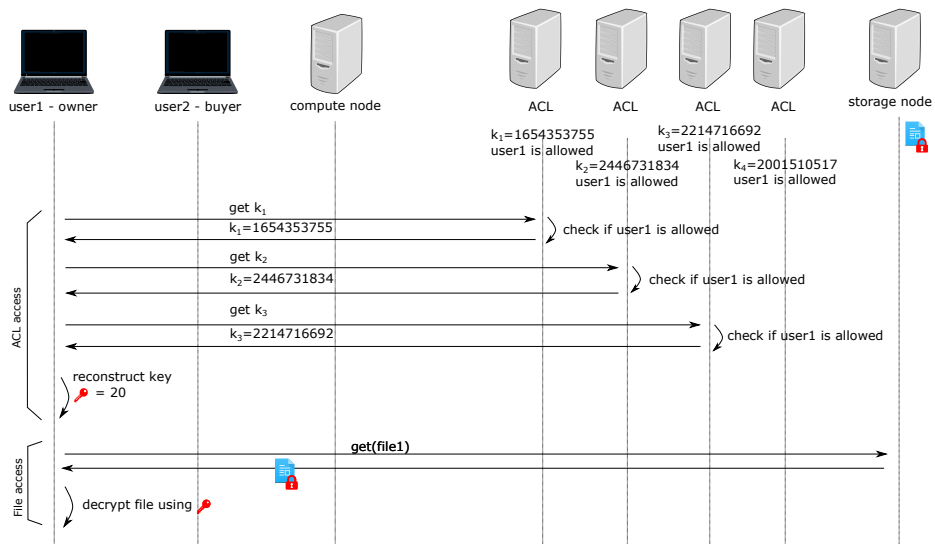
user1 - owner

user2 - buyer

compute node

ACL

ACL

ACL

ACL

storage node

$k_1$=1654353755
user1 is allowed

$k_2$=2446731834
user1 is allowed

$k_3$=2214716692
user1 is allowed

$k_4$=2001510517
user1 is allowed

ACL access

get $k_1$

$k_1$=1654353755

check if user1 is allowed

get $k_2$

$k_2$=2446731834

check if user1 is allowed

get $k_3$

$k_3$=2214716692

check if user1 is allowed

reconstruct key
= 20

File access

get(file1)

decrypt file using